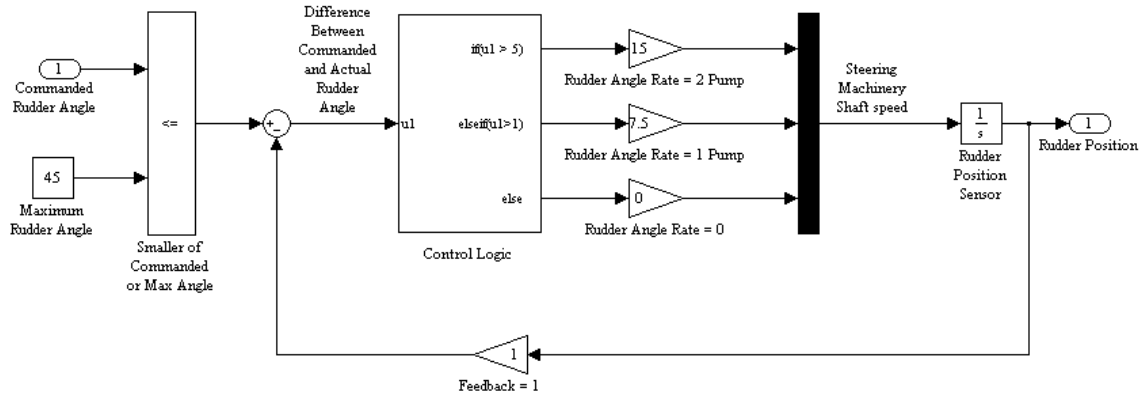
1
Commanded Rudder Angle

45
Maximum Rudder Angle

<=
Smaller of Commanded or Max Angle

+
-

Difference Between Commanded and Actual Rudder Angle

u1
if(u1 > 5)
elseif(u1>1)
else
Control Logic

15
Rudder Angle Rate = 2 Pump

7.5
Rudder Angle Rate = 1 Pump

0
Rudder Angle Rate = 0

Steering Machinery Shaft speed

$\frac{1}{s}$
Rudder Position Sensor

1
Rudder Position

1
Feedback = 1